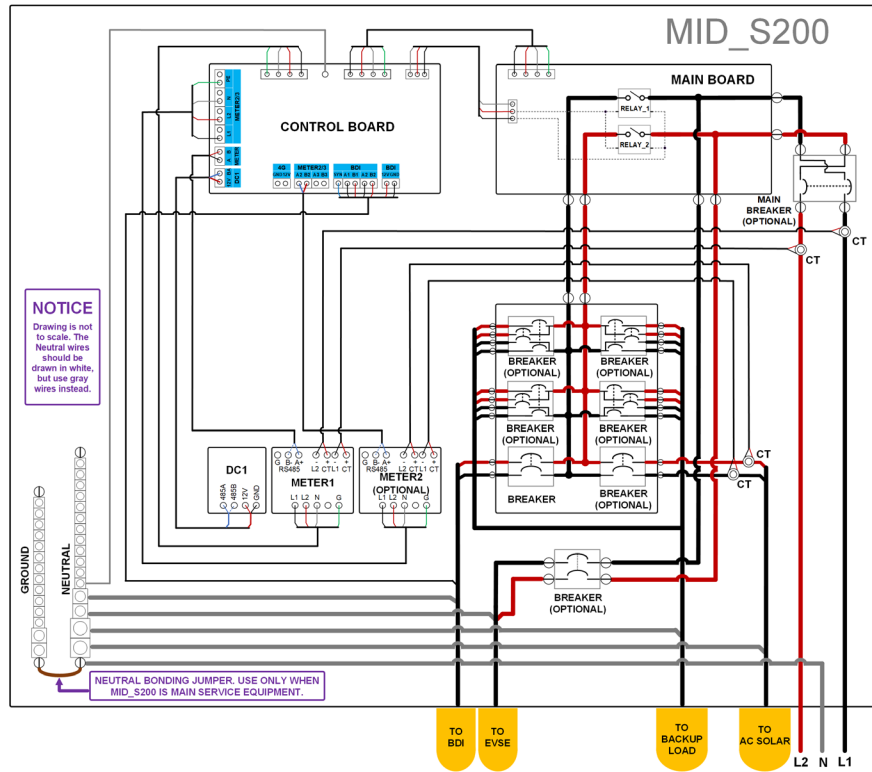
MID_S200

MAIN BOARD

RELAY_1

RELAY_2

CONTROL BOARD

PE

METER2/3

METER

DC1

4G

METER2/3

BDI

BDI

MAIN BREAKER (OPTIONAL)

CT

CT

NOTICE

Drawing is not to scale. The Neutral wires should be drawn in white, but use gray wires instead.

BREAKER (OPTIONAL)

BREAKER (OPTIONAL)

BREAKER (OPTIONAL)

BREAKER (OPTIONAL)

BREAKER

BREAKER (OPTIONAL)

CT

CT

DC1

485A 485B 12V GND

G B- A+ RS485

L2 CT L1 CT

METER1

L1 L2 N G

G B- A+ RS485

L2 CT L1 CT

METER2 (OPTIONAL)

L1 L2 N G

BREAKER (OPTIONAL)

GROUND

NEUTRAL

NEUTRAL BONDING JUMPER. USE ONLY WHEN MID_S200 IS MAIN SERVICE EQUIPMENT.

TO BDI

TO EVSE

TO BACKUP LOAD

TO AC SOLAR

L2 N L1